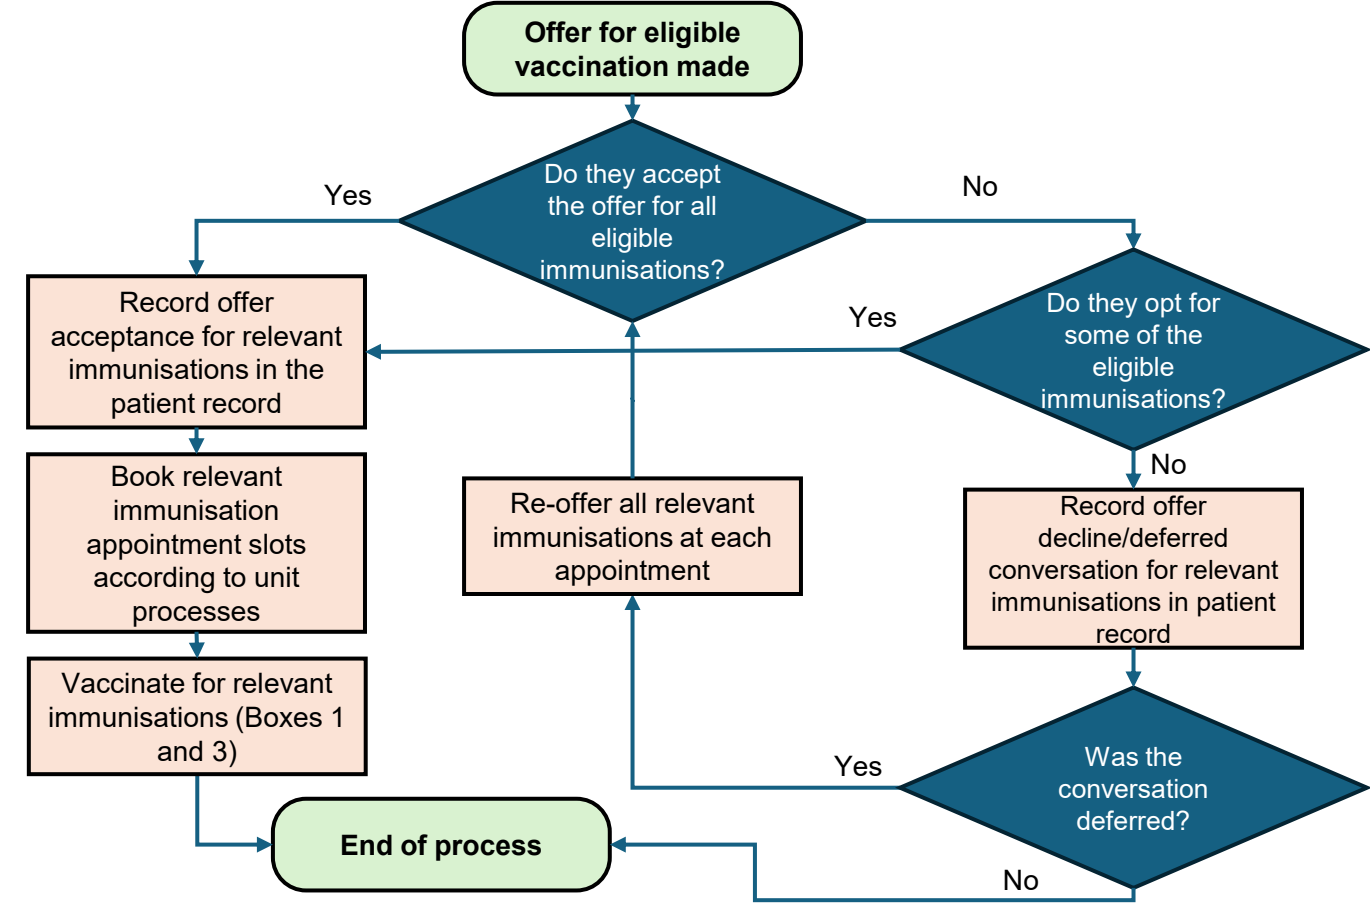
Offer for eligible vaccination made

Do they accept the offer for all eligible immunisations?

Yes

No

Record offer acceptance for relevant immunisations in the patient record

Do they opt for some of the eligible immunisations?

Yes

No

Book relevant immunisation appointment slots according to unit processes

Re-offer all relevant immunisations at each appointment

Record offer decline/deferred conversation for relevant immunisations in patient record

Vaccinate for relevant immunisations (Boxes 1 and 3)

Was the conversation deferred?

Yes

End of process

No